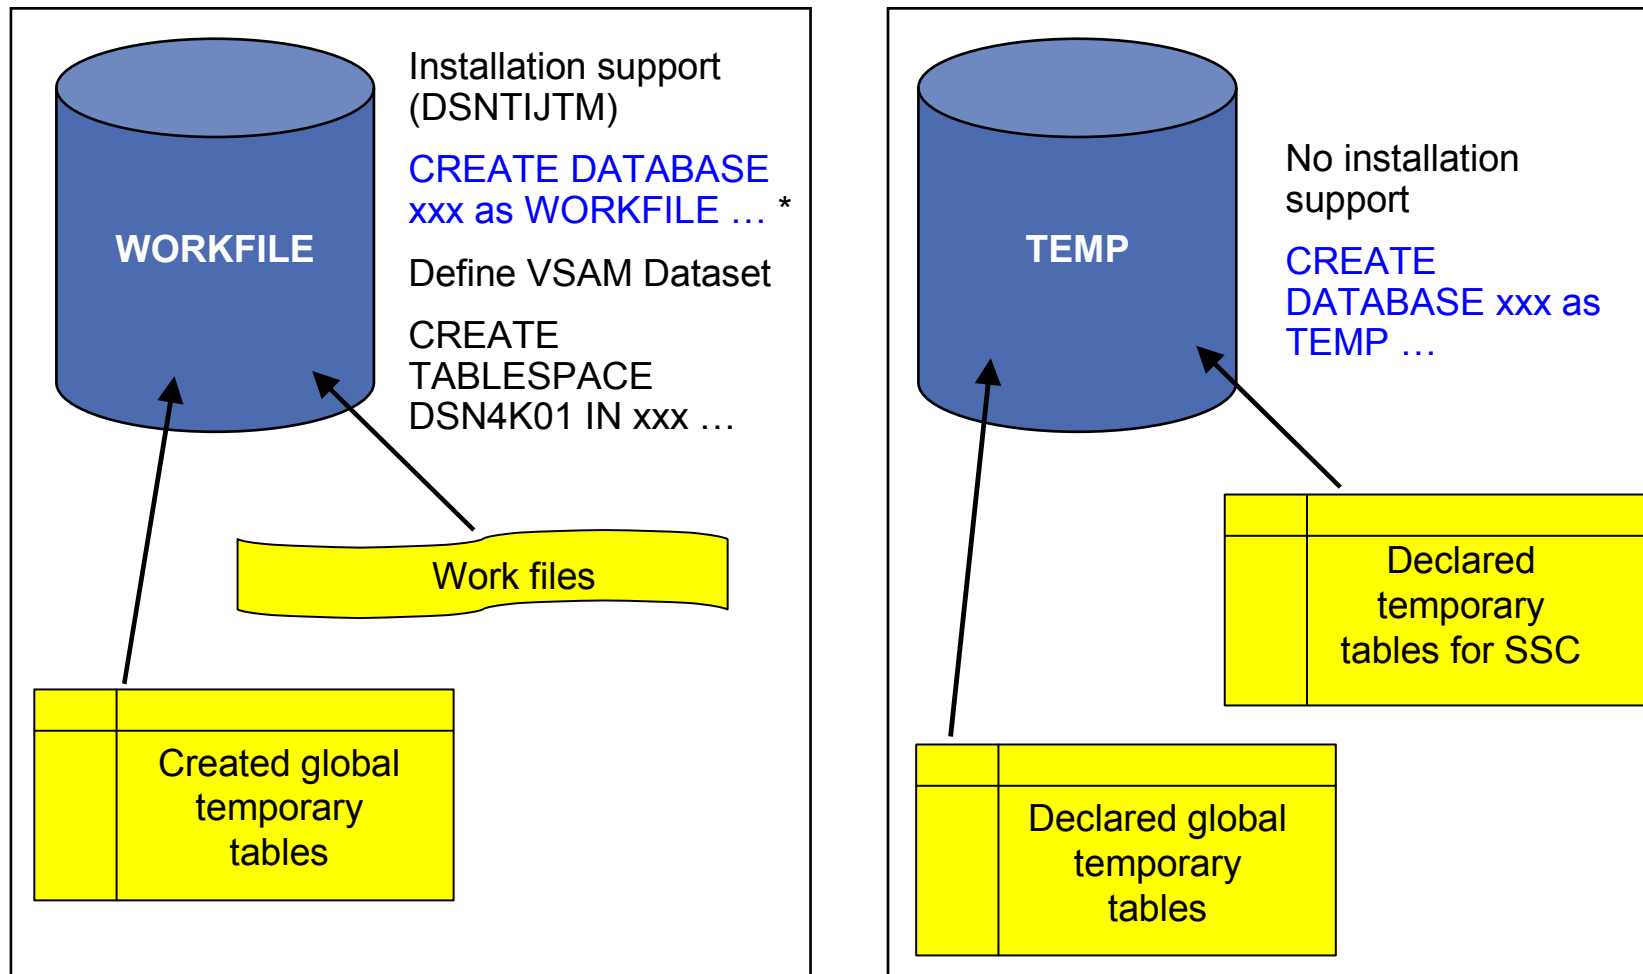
WORKFILE

Installation support (DSNTIJTM)

CREATE DATABASE xxx as WORKFILE … *

Define VSAM Dataset

CREATE TABLESPACE DSN4K01 IN xxx …

Work files

Created global temporary tables

TEMP

No installation support

CREATE DATABASE xxx as TEMP …

Declared temporary tables for SSC

Declared global temporary tables